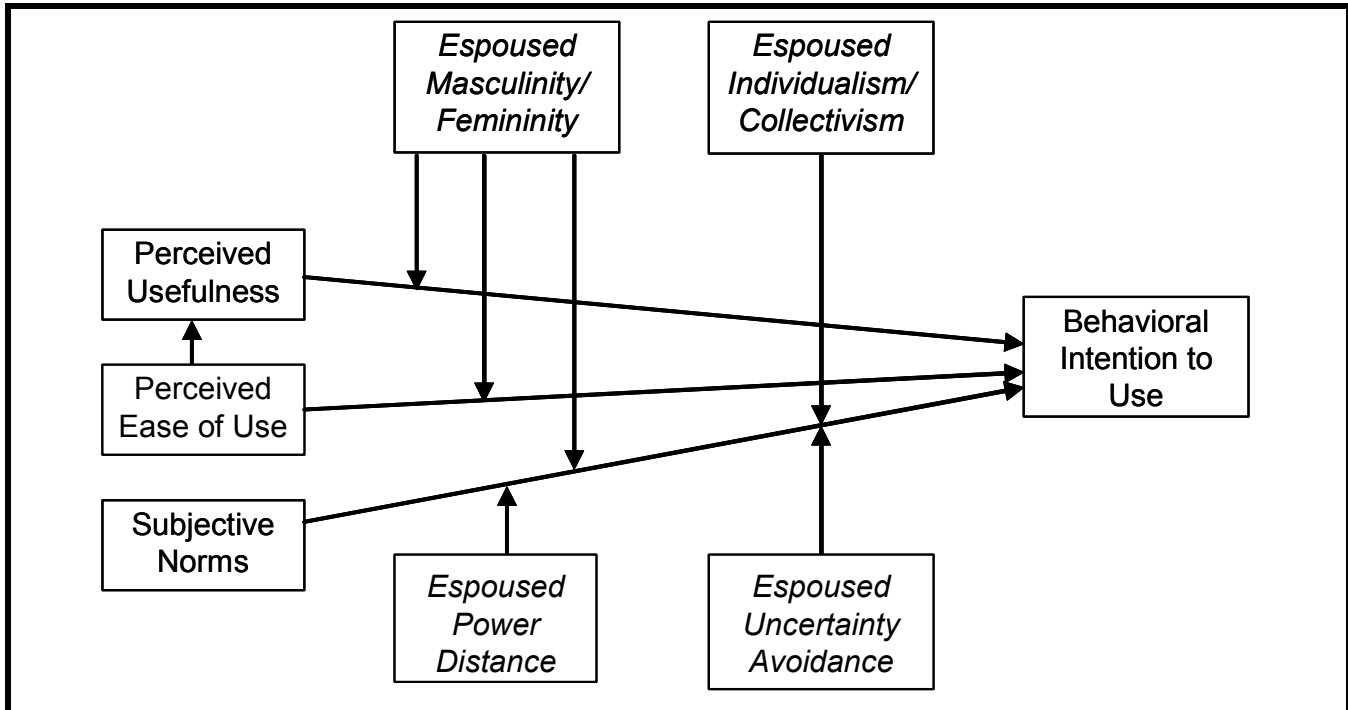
Espoused Masculinity/ Femininity

Espoused Individualism/ Collectivism

Perceived Usefulness

Perceived Ease of Use

Subjective Norms

Behavioral Intention to Use

Espoused Power Distance

Espoused Uncertainty Avoidance